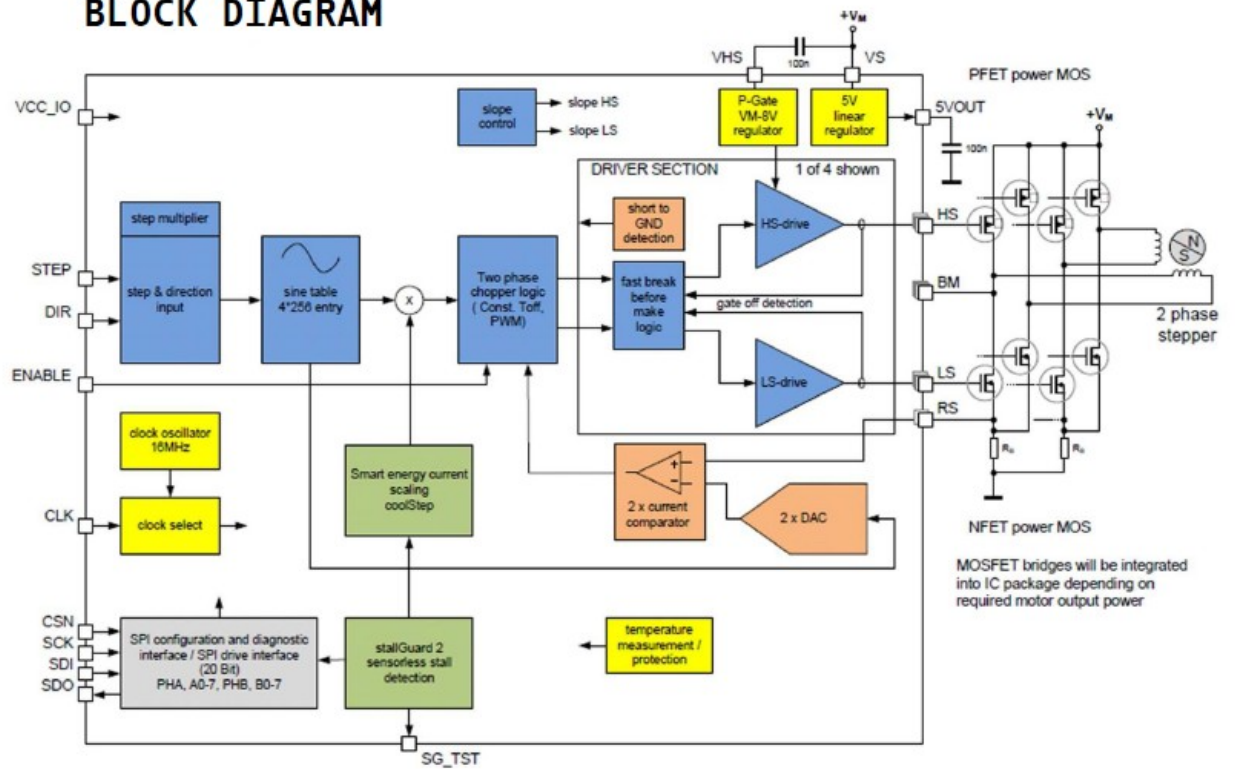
BLOCK DIAGRAM

$+V_M$

VHS

100n

VS

PFET power MOS

VCC_IO

slope control

slope HS

slope LS

P-Gate VM-8V regulator

5V linear regulator

5VOUT

$+V_M$

100n

DRIVER SECTION

1 of 4 shown

step multiplier

short to GND detection

HS-drive

HS

STEP

step & direction input

sine table 4*256 entry

x

Two phase chopper logic ( Const. Toff, PWM)

fast break before make logic

N

S

BM

gate off detection

DIR

2 phase stepper

ENABLE

LS-drive

LS

RS

clock oscillator 16MHz

$R_S$

$R_S$

Smart energy current scaling coolStep

+

-

2 x current comparator

2 x DAC

CLK

clock select

NFET power MOS

MOSFET bridges will be integrated into IC package depending on required motor output power

CSN

SCK

SDI

SDO

SPI configuration and diagnostic interface / SPI drive interface (20 Bit) PHA, A0-7, PHB, B0-7

stallGuard 2 sensorless stall detection

temperature measurement / protection

SG_TST